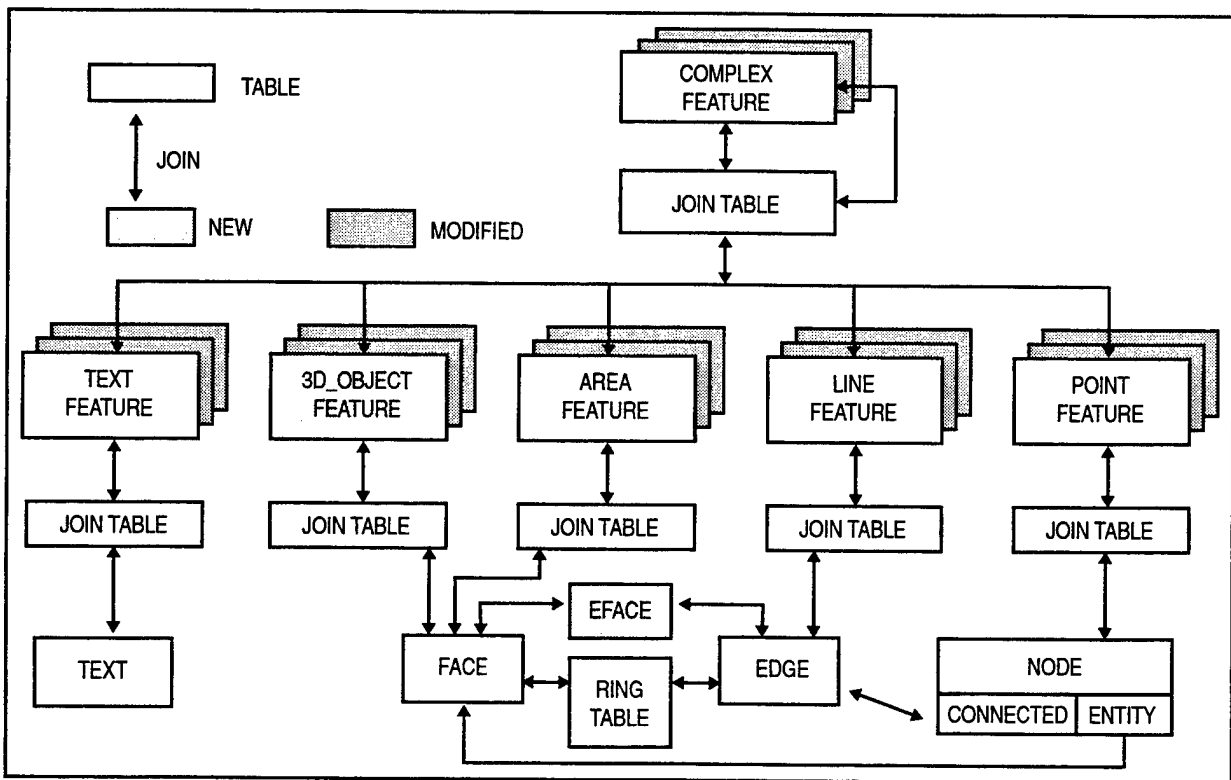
TABLE

JOIN

NEW

MODIFIED

COMPLEX FEATURE

JOIN TABLE

TEXT FEATURE

3D_OBJECT FEATURE

AREA FEATURE

LINE FEATURE

POINT FEATURE

JOIN TABLE

JOIN TABLE

JOIN TABLE

JOIN TABLE

JOIN TABLE

TEXT

EFACE

FACE

RING TABLE

EDGE

NODE

CONNECTED

ENTITY